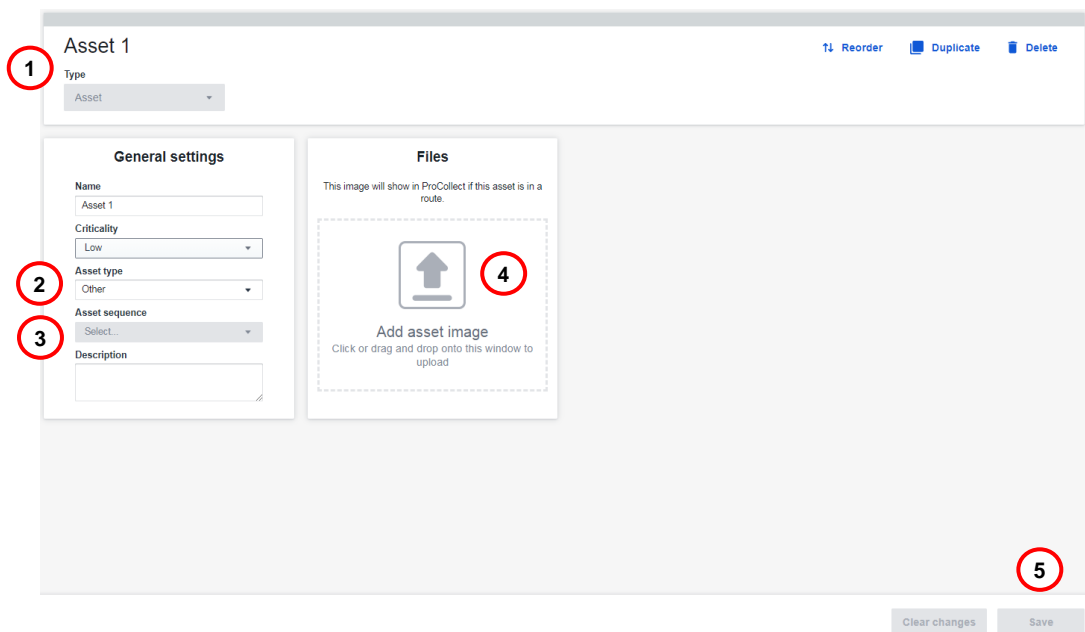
Asset 1

1

Type

Asset

Reorder

Duplicate

Delete

General settings

Name

Asset 1

Criticality

Low

2

Asset type

Other

3

Asset sequence

Select...

Description

Files

This image will show in ProCollect if this asset is in a route.

4

Add asset image

Click or drag and drop onto this window to upload

5

Clear changes

Save